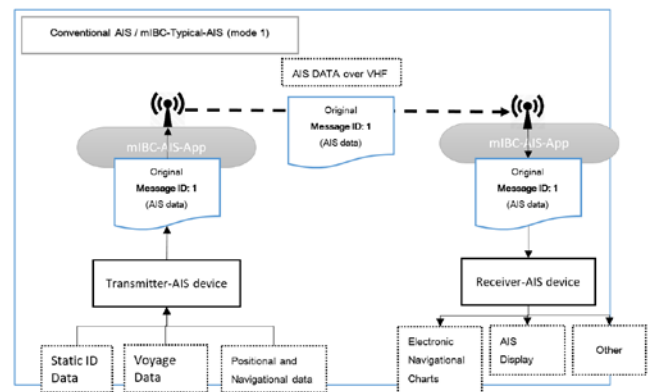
Conventional AIS / mIBC-Typical-AIS (mode 1)

AIS DATA over VHF

Original
Message ID: 1
(AIS data)

mIBC-AIS-App

Original
Message ID: 1
(AIS data)

mIBC-AIS-App

Original
Message ID: 1
(AIS data)

Transmitter-AIS device

Receiver-AIS device

Static ID Data

Voyage Data

Positional and Navigational data

Electronic Navigational Charts

AIS Display

Other